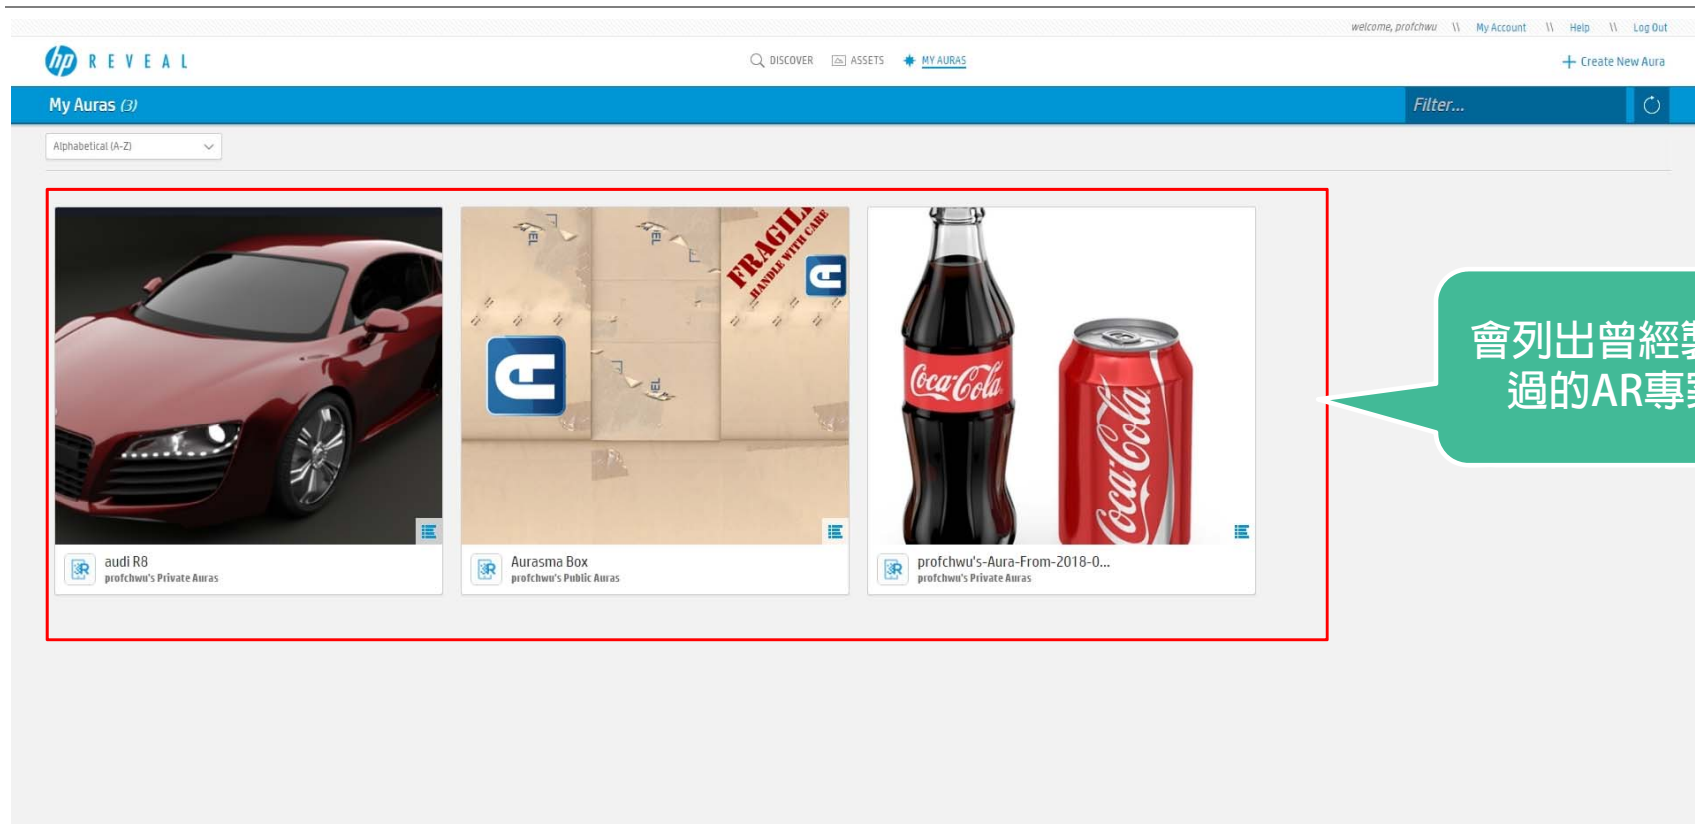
welcome, profchwu \\ My Account \\ Help \\ Log Out

hp REVEAL

DISCOVER ASSETS MY AURAS

Create New Aura

My Auras (3)

Filter...

Alphabetical (A-Z)

FRAGILE HANDLE WITH CARE

Coca-Cola

Coca-Cola

audi R8
profchwu's Private Auras

Aurasma Box
profchwu's Public Auras

profchwu's-Aura-From-2018-0...
profchwu's Private Auras

會列出曾經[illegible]
過的AR專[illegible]